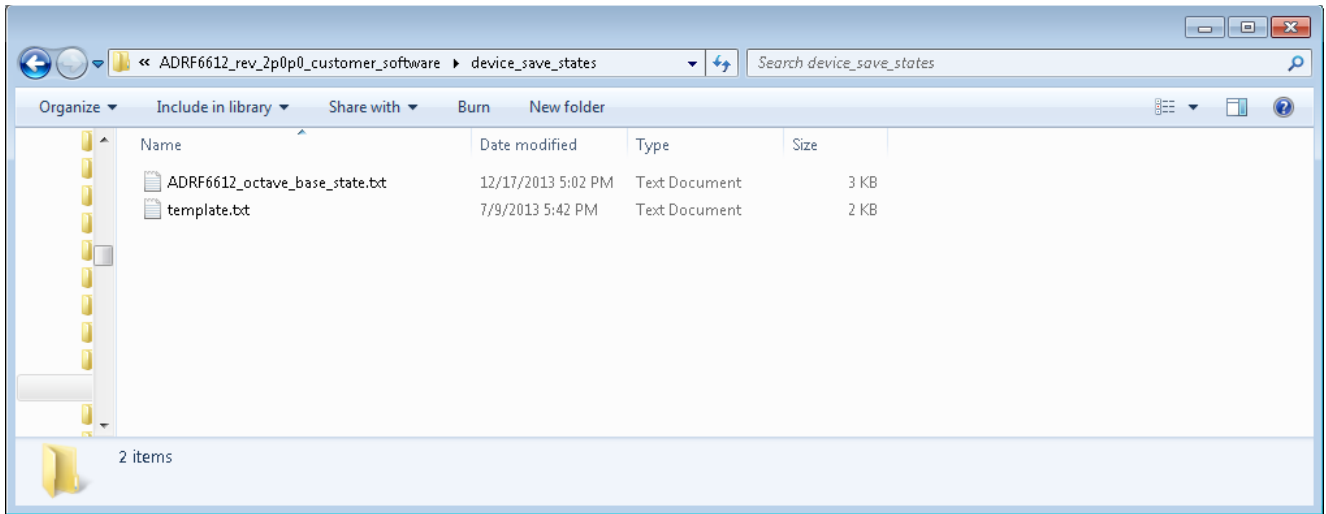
« ADRF6612_rev_2p0p0_customer_software ▸ device_save_states

Search device_save_states

Organize ▾ Include in library ▾ Share with ▾ Burn New folder

| Name | Date modified | Type | Size |
|---|---|---|---|
| ADRF6612_octave_base_state.txt | 12/17/2013 5:02 PM | Text Document | 3 KB |
| template.txt | 7/9/2013 5:42 PM | Text Document | 2 KB |

2 items